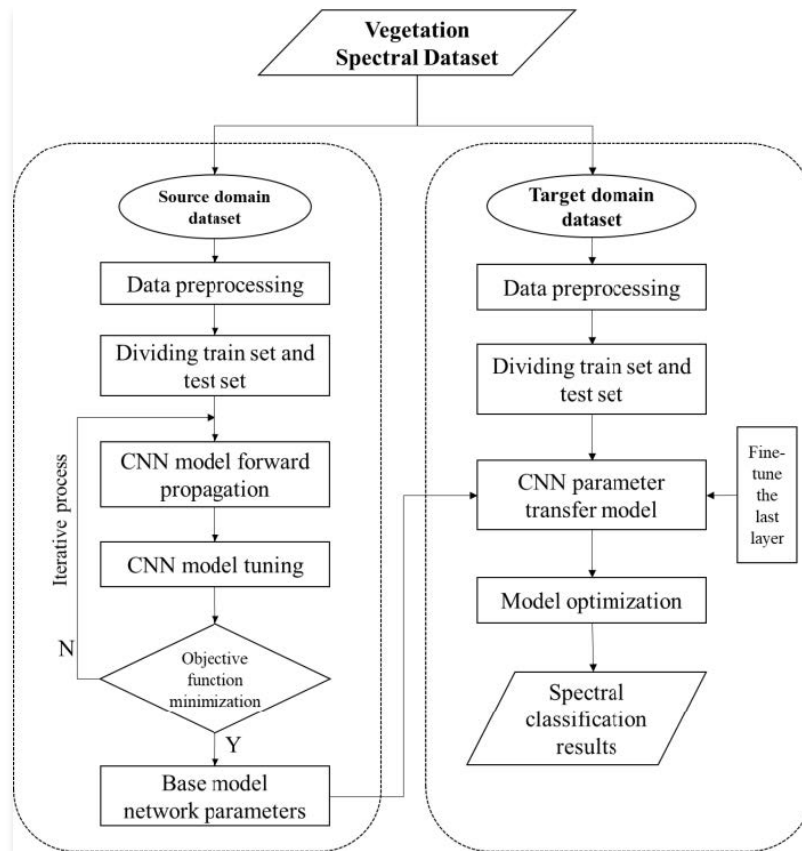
Vegetation Spectral Dataset

Source domain dataset

Data preprocessing

Dividing train set and test set

Iterative process

CNN model forward propagation

CNN model tuning

N

Objective function minimization

Y

Base model network parameters

Target domain dataset

Data preprocessing

Dividing train set and test set

CNN parameter transfer model

Finetune the last layer

Model optimization

Spectral classification results